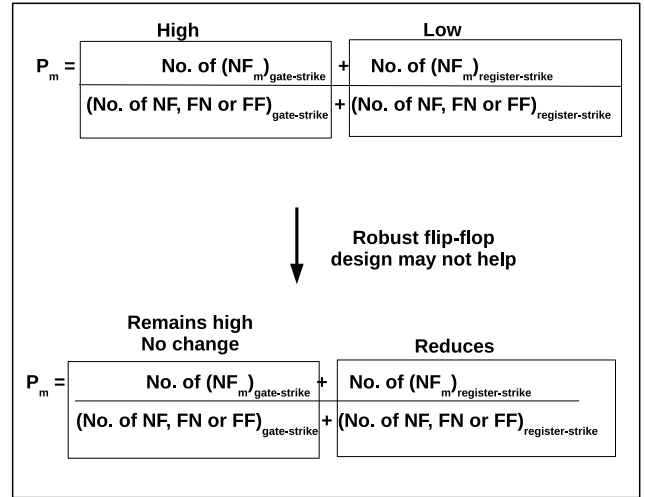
High

Low

$P_m = \frac{\text{No. of } (NF_m)_{\text{gate-strike}} + \text{No. of } (NF_m)_{\text{register-strike}}}{(\text{No. of NF, FN or FF})_{\text{gate-strike}} + (\text{No. of NF, FN or FF})_{\text{register-strike}}}$

Robust flip-flop design may not help

Remains high
No change

Reduces

$P_m = \frac{\text{No. of } (NF_m)_{\text{gate-strike}} + \text{No. of } (NF_m)_{\text{register-strike}}}{(\text{No. of NF, FN or FF})_{\text{gate-strike}} + (\text{No. of NF, FN or FF})_{\text{register-strike}}}$